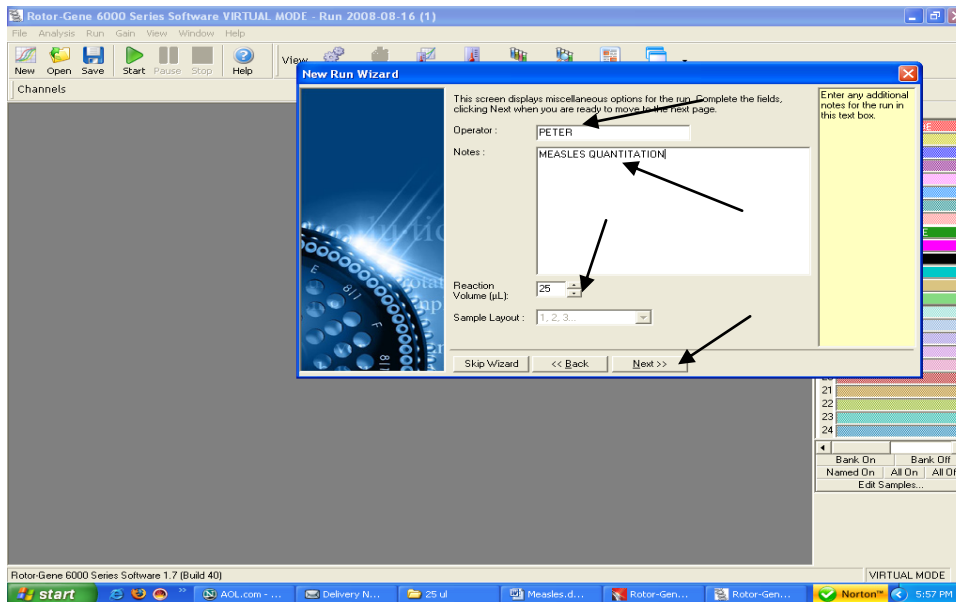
Rotor-Gene 6000 Series Software VIRTUAL MODE - Run 2008-08-16 (1)

File Analysis Run Gain View Window Help

New Open Save Start Pause Stop Help View

Channels

New Run Wizard

This screen displays miscellaneous options for the run. Complete the fields, clicking Next when you are ready to move to the next page.

Operator : PETER

Notes : MEASLES QUANTITATION

Reaction Volume (µL): 25

Sample Layout : 1, 2, 3...

Skip Wizard << Back Next >>

Enter any additional notes for the run in this text box.

21
22
23
24

Bank On Bank Off
Named On All On All Of
Edit Samples...

Rotor-Gene 6000 Series Software 1.7 (Build 40)

VIRTUAL MODE

start AOL.com - ... Delivery N... 25 ul Measles.d... Rotor-Gen... Rotor-Gen... Norton 5:57 PM